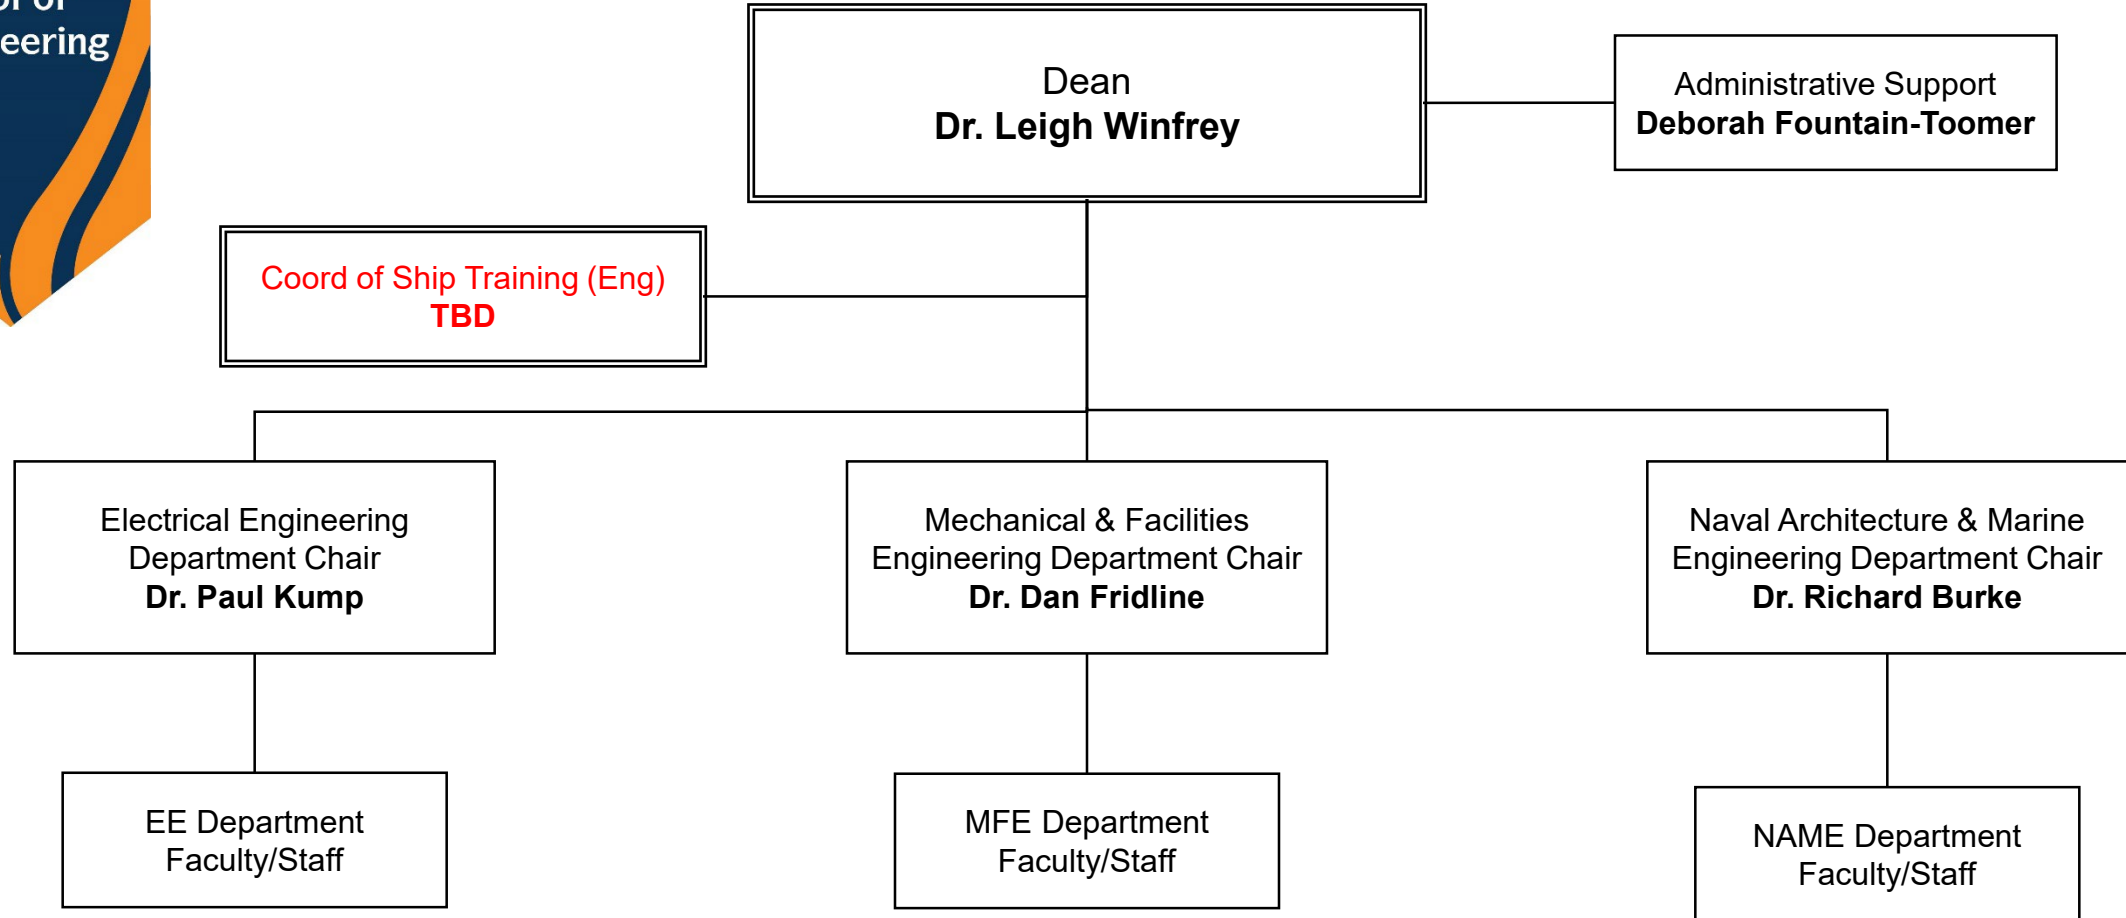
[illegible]
eering

Dean
Dr. Leigh Winfrey

Administrative Support
Deborah Fountain-Toomer

Coord of Ship Training (Eng)
TBD

Electrical Engineering Department Chair
Dr. Paul Kump

Mechanical & Facilities Engineering Department Chair
Dr. Dan Fridline

Naval Architecture & Marine Engineering Department Chair
Dr. Richard Burke

EE Department Faculty/Staff

MFE Department Faculty/Staff

NAME Department Faculty/Staff